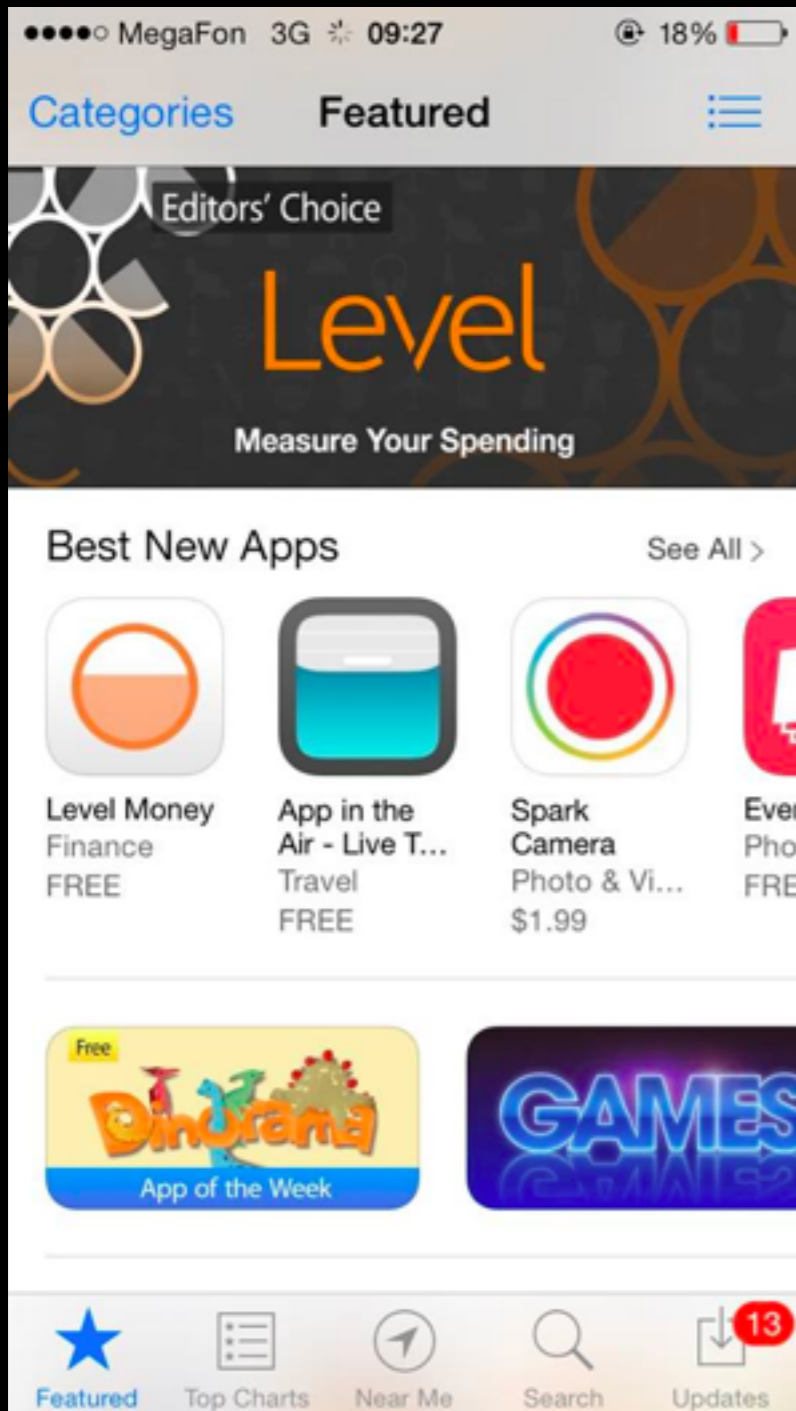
●●●●○ MegaFon 3G 09:27 18%

Categories Featured

Editors' Choice

Level

Measure Your Spending

Best New Apps

See All >

Level Money
Finance
FREE

App in the Air - Live T...
Travel
FREE

Spark Camera
Photo & Vi...
$1.99

Ever
Pho
FRE

Free
Dinorama
App of the Week

GAMES

Featured Top Charts Near Me Search 13 Updates